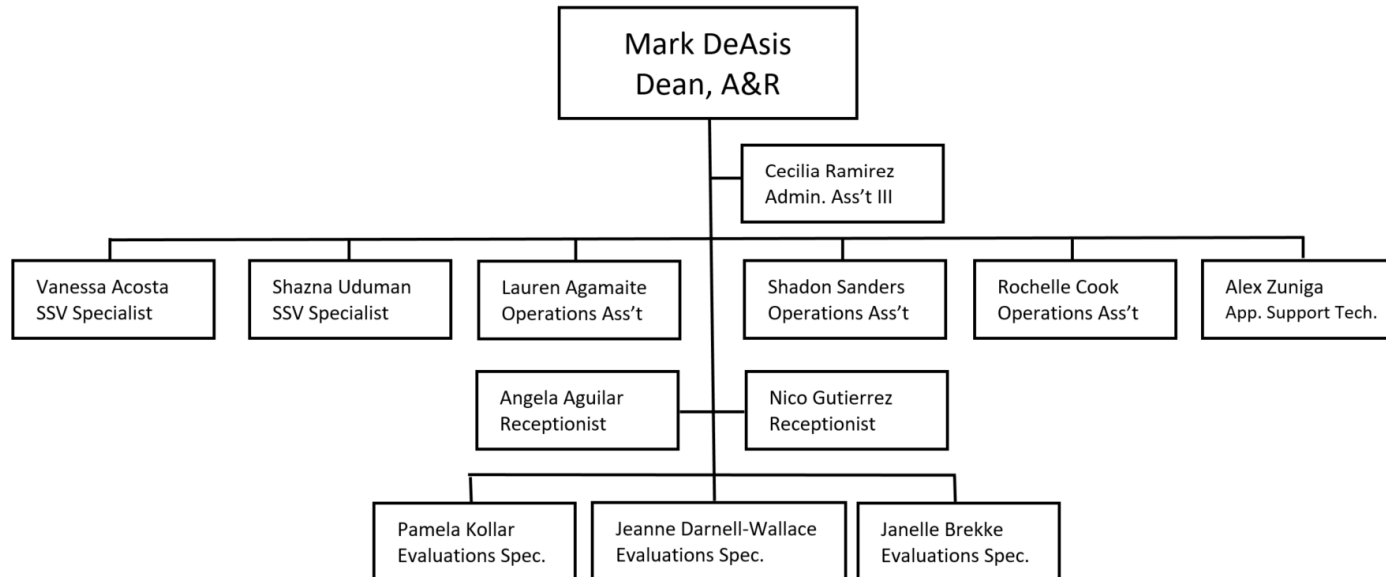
Mark DeAsis
Dean, A&R

Cecilia Ramirez
Admin. Ass't III

Vanessa Acosta
SSV Specialist

Shazna Uduman
SSV Specialist

Lauren Agamaite
Operations Ass't

Shadon Sanders
Operations Ass't

Rochelle Cook
Operations Ass't

Alex Zuniga
App. Support Tech.

Angela Aguilar
Receptionist

Nico Gutierrez
Receptionist

Pamela Kollar
Evaluations Spec.

Jeanne Darnell-Wallace
Evaluations Spec.

Janelle Brekke
Evaluations Spec.